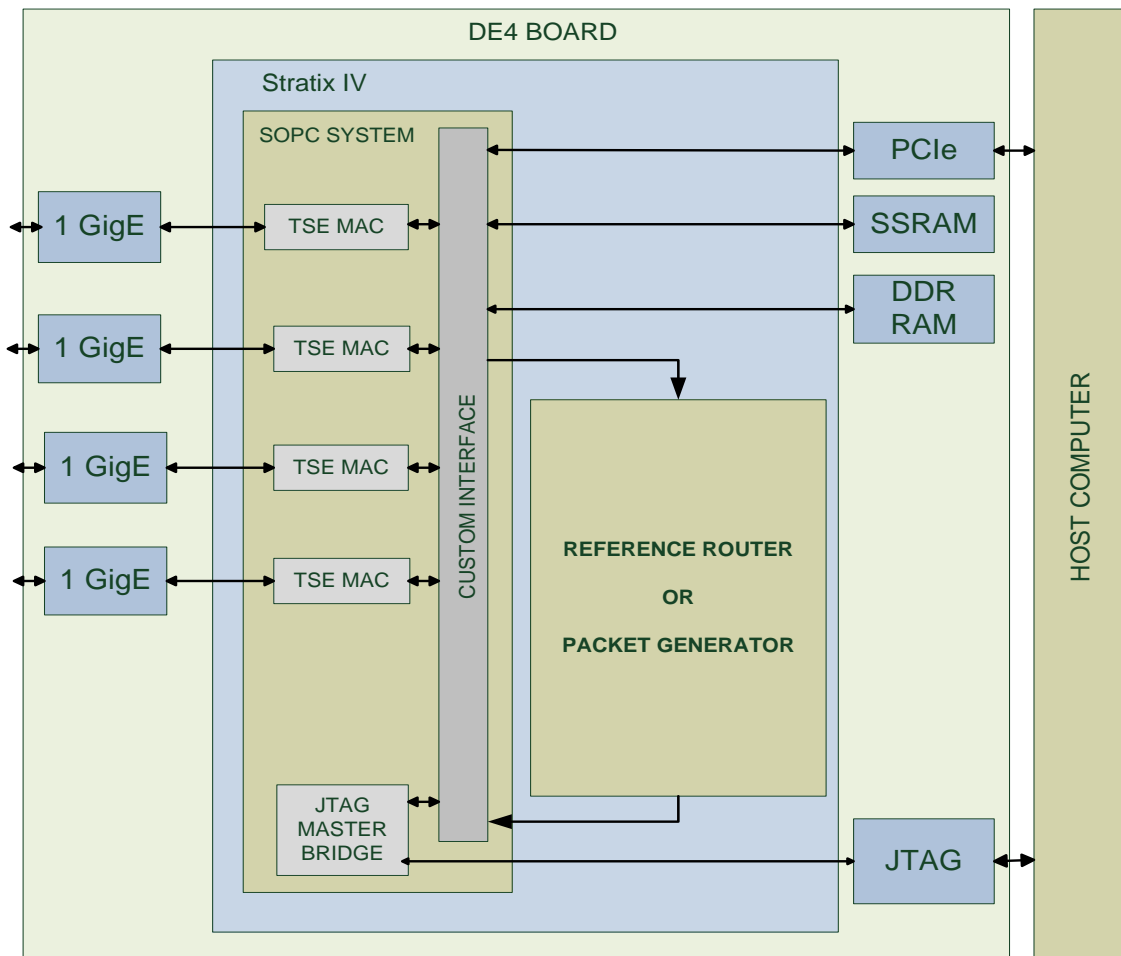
DE4 BOARD

Stratix IV

SOPC SYSTEM

1 GigE

TSE MAC

1 GigE

TSE MAC

1 GigE

TSE MAC

1 GigE

TSE MAC

CUSTOM INTERFACE

JTAG MASTER BRIDGE

PCIe

SSRAM

DDR RAM

REFERENCE ROUTER

OR

PACKET GENERATOR

JTAG

HOST COMPUTER